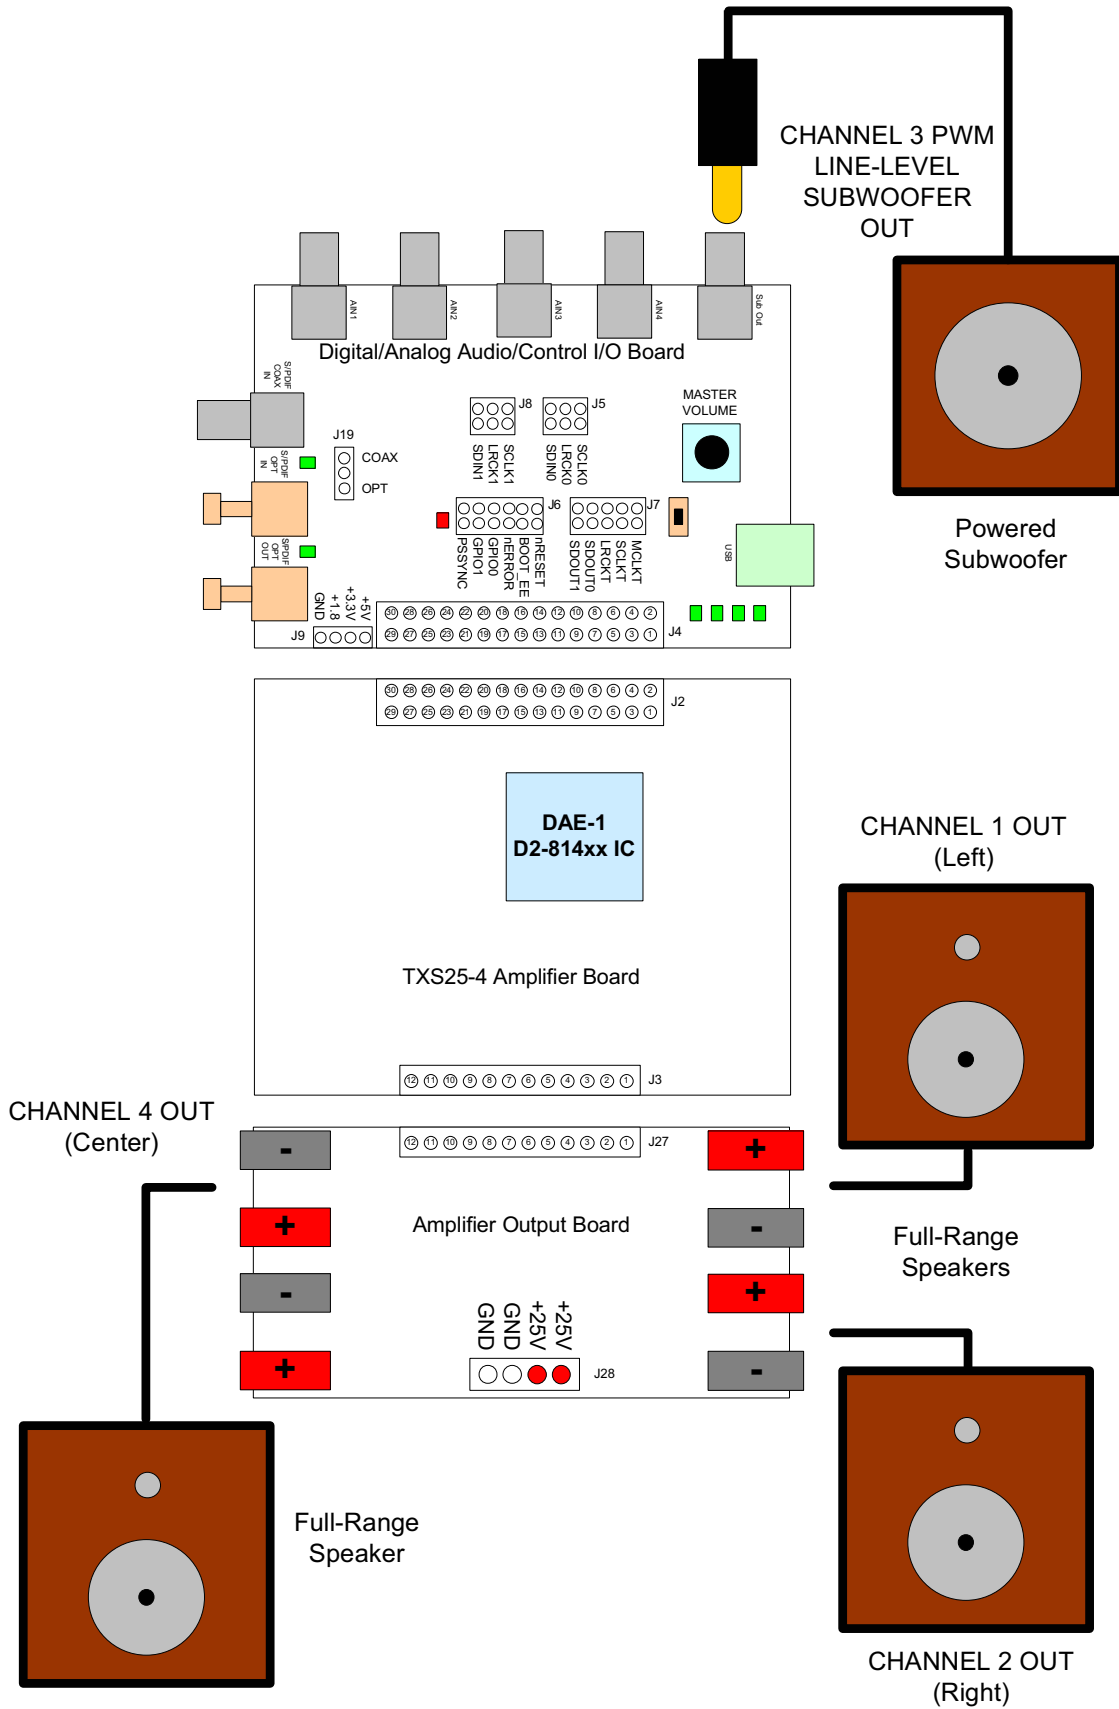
CHANNEL 3 PWM LINE-LEVEL SUBWOOFER OUT

AIN1 AIN2 AIN3 AIN4 Sub Out

Digital/Analog Audio/Control I/O Board

S/PDIF COAX IN

J19 COAX OPT

S/PDIF OPT IN

SPDIF OPT OUT

J8 J5

SDIN1 LRCK1 SCLK1 SDIN0 LRCK0 SCLK0

MASTER VOLUME

J6 J7

PSSYNC GPIO1 GPIO0 nERROR BOOT_EE nRESET SDOUT1 SDOUT0 LRCKT SCLKT MCLKT

USB

GND +1.8 +3.3V +5V

J9

30 28 26 24 22 20 18 16 14 12 10 8 6 4 2
29 27 25 23 21 19 17 15 13 11 9 7 5 3 1

J4

Powered Subwoofer

30 28 26 24 22 20 18 16 14 12 10 8 6 4 2
29 27 25 23 21 19 17 15 13 11 9 7 5 3 1

J2

DAE-1
D2-814xx IC

TXS25-4 Amplifier Board

12 11 10 9 8 7 6 5 4 3 2 1

J3

CHANNEL 1 OUT (Left)

CHANNEL 4 OUT (Center)

12 11 10 9 8 7 6 5 4 3 2 1

J27

-
+
-
+
+
-
+
-

Amplifier Output Board

GND GND +25V +25V

J28

Full-Range Speakers

Full-Range Speaker

CHANNEL 2 OUT (Right)